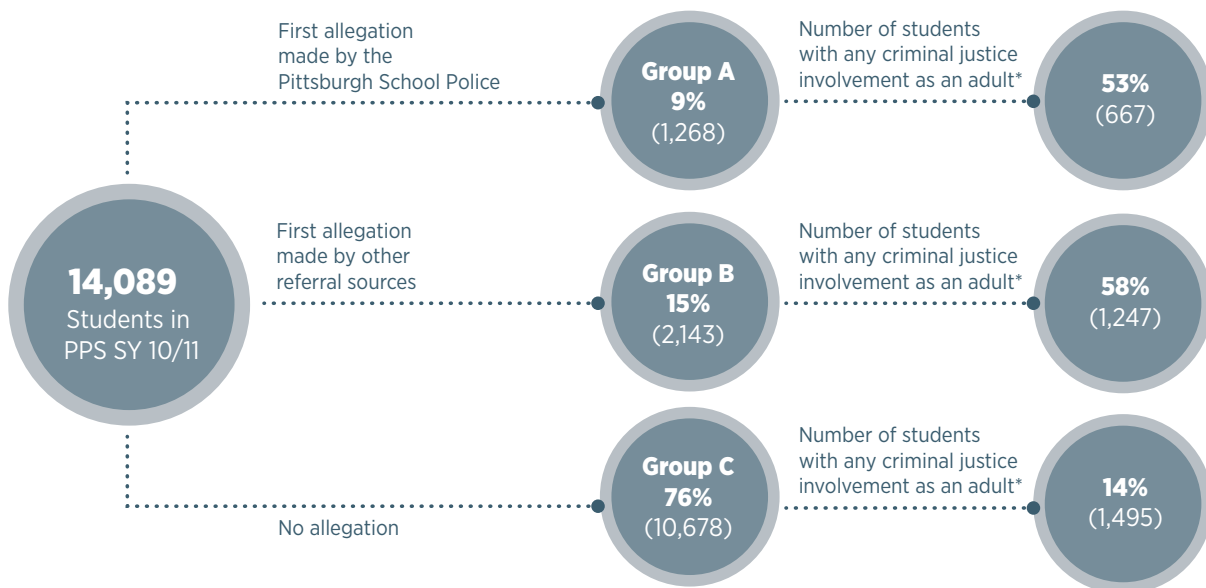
14,089
Students in PPS SY 10/11

First allegation made by the Pittsburgh School Police

Group A
9%
(1,268)

Number of students with any criminal justice involvement as an adult*

53%
(667)

First allegation made by other referral sources

Group B
15%
(2,143)

Number of students with any criminal justice involvement as an adult*

58%
(1,247)

No allegation

Group C
76%
(10,678)

Number of students with any criminal justice involvement as an adult*

14%
(1,495)